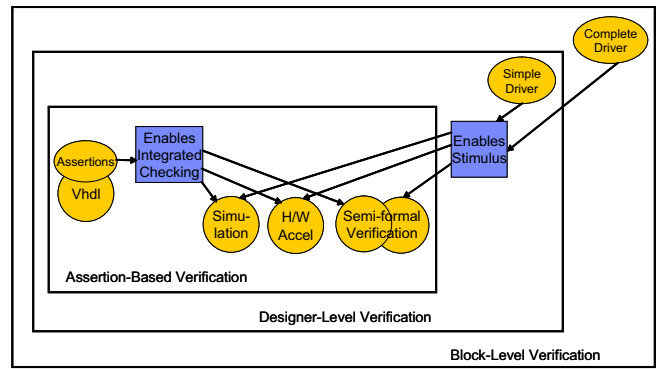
Complete Driver

Simple Driver

Assertions

Vhdl

Enables Integrated Checking

Enables Stimulus

Simulation

H/W Accel

Semi-formal Verification

Assertion-Based Verification

Designer-Level Verification

Block-Level Verification